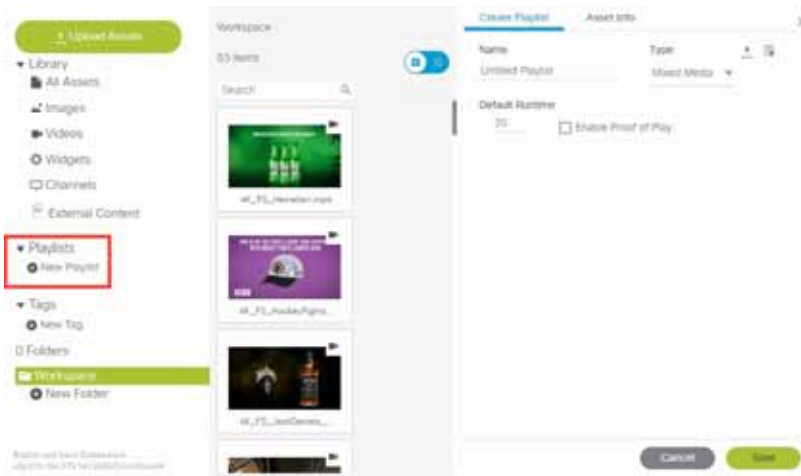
Upload Assets

Library
All Assets
Images
Videos
Widgets
Channels
External Content

Playlists
New Playlist

Tags
New Tag

0 Folders
Workspace
New Folder

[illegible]

Workspace
53 items
Search

AK_FS_Heineken.mp4

AK_FS_HockeyFights...

AK_FS_JackDaniels_...

Create Playlist
Asset Info

Name
Untitled Playlist

Type
Mixed Media

Default Runtime
30
Enable Proof of Play

Cancel
Save